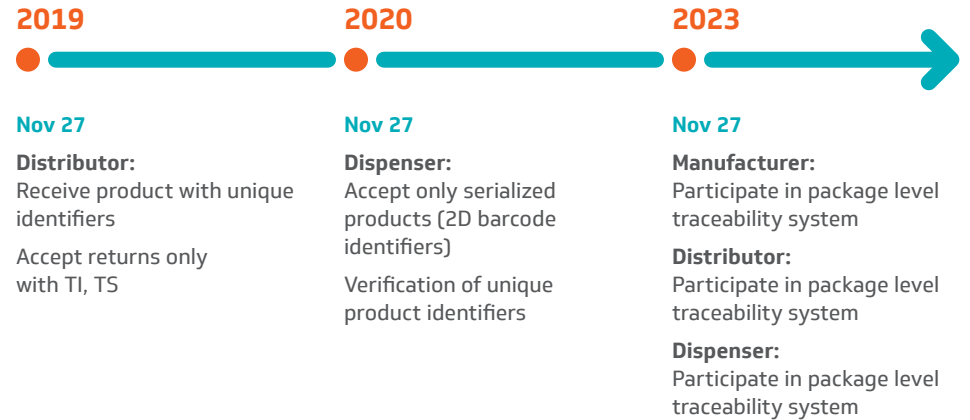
2019

Nov 27

Distributor:
Receive product with unique identifiers

Accept returns only with TI, TS

2020

Nov 27

Dispenser:
Accept only serialized products (2D barcode identifiers)

Verification of unique product identifiers

2023

Nov 27

Manufacturer:
Participate in package level traceability system

Distributor:
Participate in package level traceability system

Dispenser:
Participate in package level traceability system